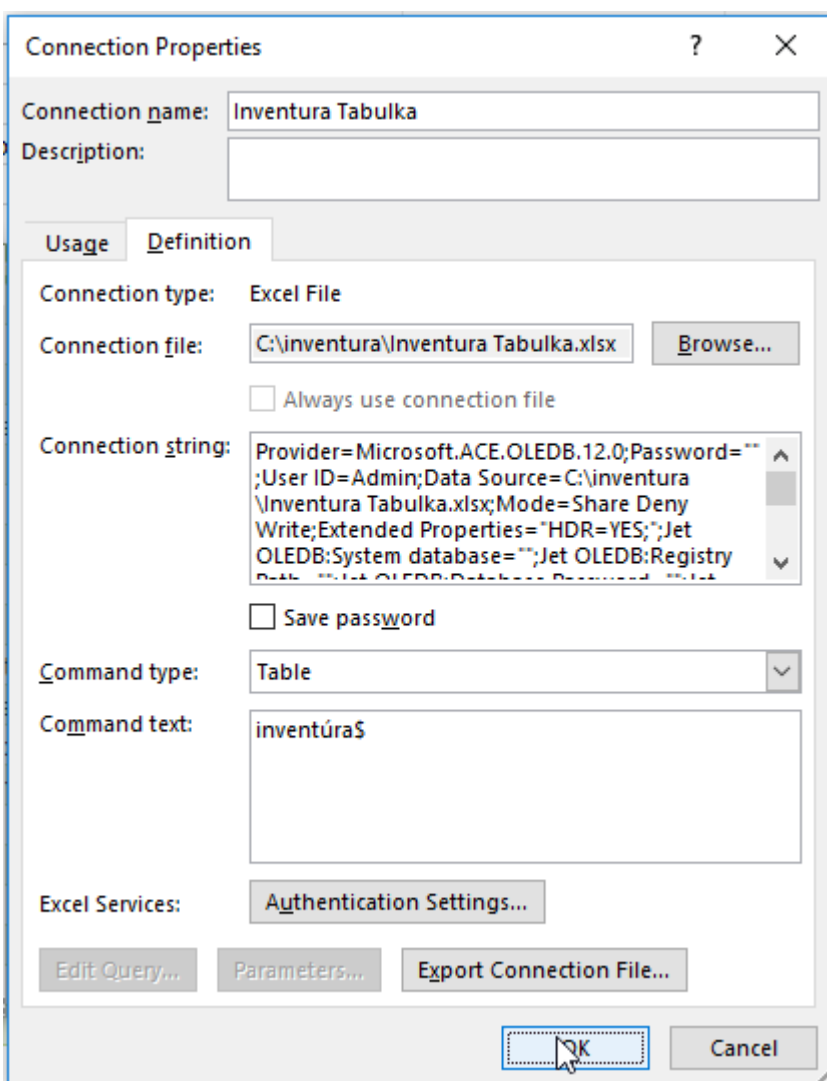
Connection Properties

?

X

Connection name: Inventura Tabulka

Description:

Usage Definition

Connection type: Excel File

Connection file: C:\inventura\Inventura Tabulka.xlsx Browse...

Always use connection file

Connection string: Provider=Microsoft.ACE.OLEDB.12.0;Password="";User ID=Admin;Data Source=C:\inventura\Inventura Tabulka.xlsx;Mode=Share Deny Write;Extended Properties="HDR=YES;";Jet OLEDB:System database="";Jet OLEDB:Registry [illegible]

Save password

Command type: Table

Command text: inventúra$

Excel Services: Authentication Settings...

Edit Query... Parameters... Export Connection File...

OK Cancel